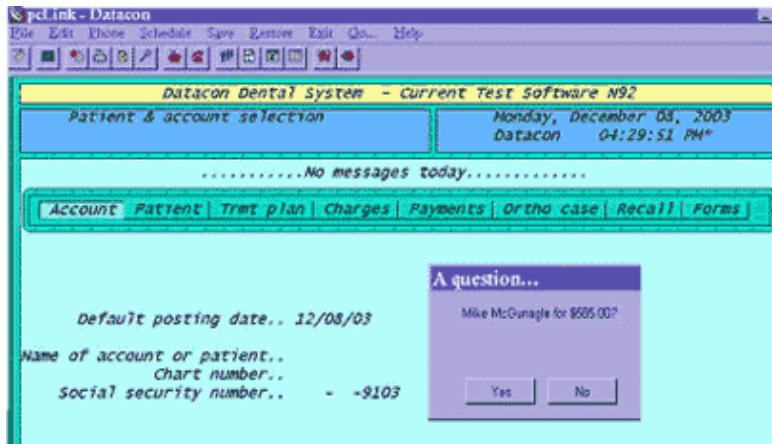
pcLink - Datacon

File Edit Phone Schedule Save Restore Exit Go... Help

Datacon Dental System - Current Test Software N92

Patient & account selection

Monday, December 08, 2003
Datacon 04:29:51 PM*

...........No messages today.............

Account | Patient | Trmt plan | Charges | Payments | Ortho case | Recall | Forms

Default posting date.. 12/08/03

Name of account or patient..
Chart number..
Social security number.. - -9103

A question...

Mike McGunagle for $685.00?

Yes No